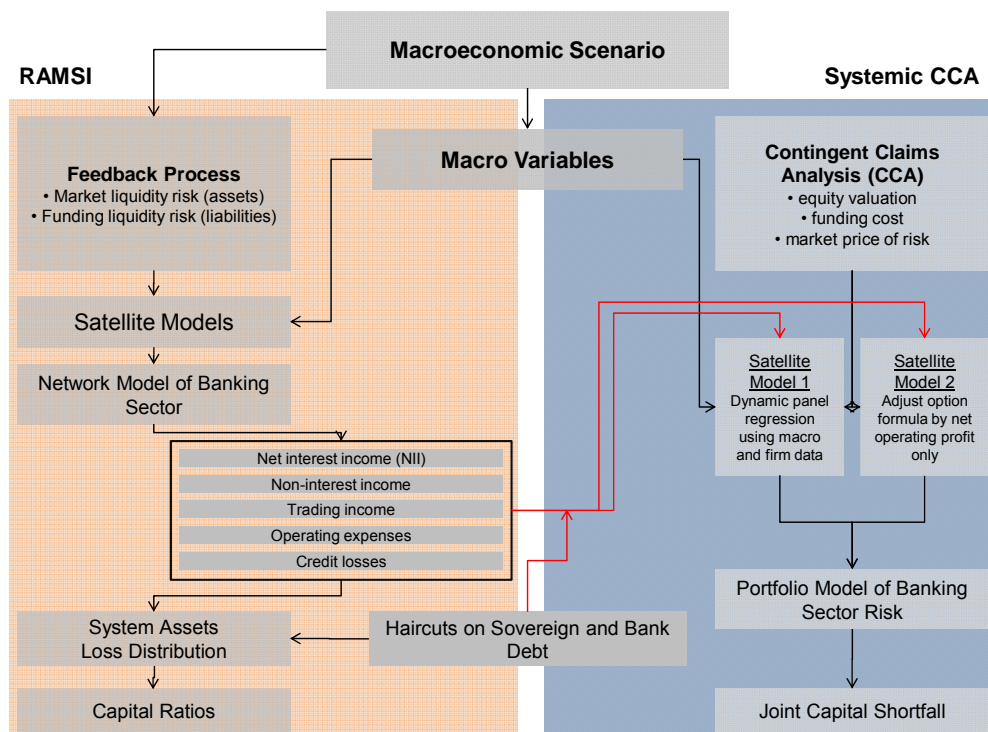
Macroeconomic Scenario

RAMSI

Systemic CCA

Feedback Process
• Market liquidity risk (assets)
• Funding liquidity risk (liabilities)

Macro Variables

Contingent Claims Analysis (CCA)
• equity valuation
• funding cost
• market price of risk

Satellite Models

Network Model of Banking Sector

Satellite Model 1
Dynamic panel regression using macro and firm data

Satellite Model 2
Adjust option formula by net operating profit only

Net interest income (NII)
Non-interest income
Trading income
Operating expenses
Credit losses

Portfolio Model of Banking Sector Risk

System Assets Loss Distribution

Haircuts on Sovereign and Bank Debt

Capital Ratios

Joint Capital Shortfall